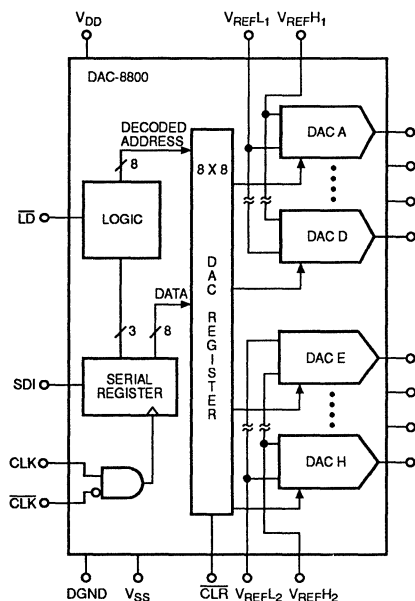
$V_{DD}$

$V_{REF}L_1$ $V_{REF}H_1$

DAC-8800

DECODED ADDRESS

8

8 X 8

DAC A

DAC D

$\overline{LD}$

LOGIC

DATA

3

8

DAC REGISTER

DAC E

SDI

SERIAL REGISTER

DAC H

CLK

$\overline{CLK}$

DGND

$V_{SS}$

$\overline{CLR}$

$V_{REF}L_2$ $V_{REF}H_2$